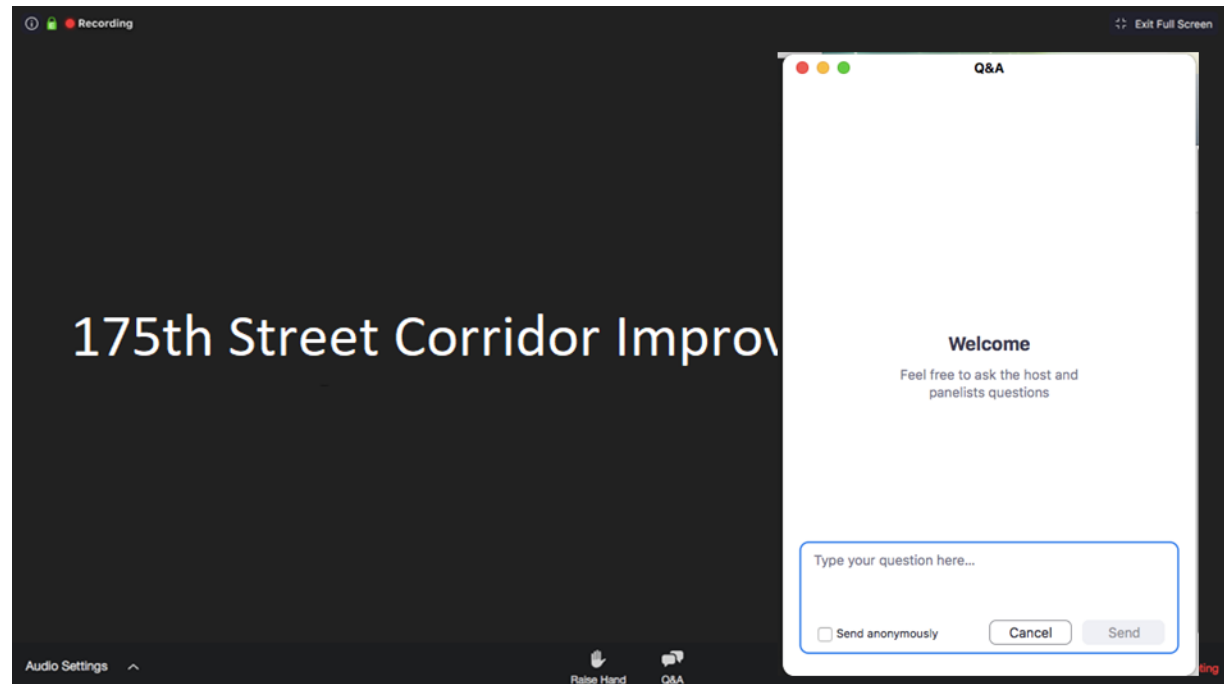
Recording

Exit Full Screen

175th Street Corridor Improv

Q&A

Welcome

Feel free to ask the host and panelists questions

Type your question here...

Send anonymously

Cancel

Send

Audio Settings

Raise Hand

Q&A

ting